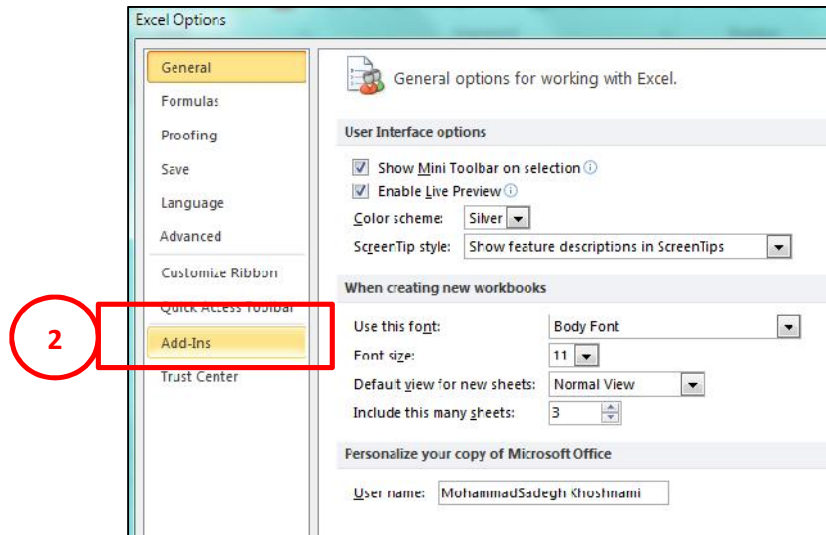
Excel Options

General
Formulas
Proofing
Save
Language
Advanced
Customize Ribbon
Quick Access Toolbar
Add-Ins
Trust Center

2

General options for working with Excel.

User Interface options

Show Mini Toolbar on selection
Enable Live Preview
Color scheme: Silver
ScreenTip style: Show feature descriptions in ScreenTips

When creating new workbooks

Use this font: Body Font
Font size: 11
Default view for new sheets: Normal View
Include this many sheets: 3

Personalize your copy of Microsoft Office

User name: MohammadSadegh Khoshnami